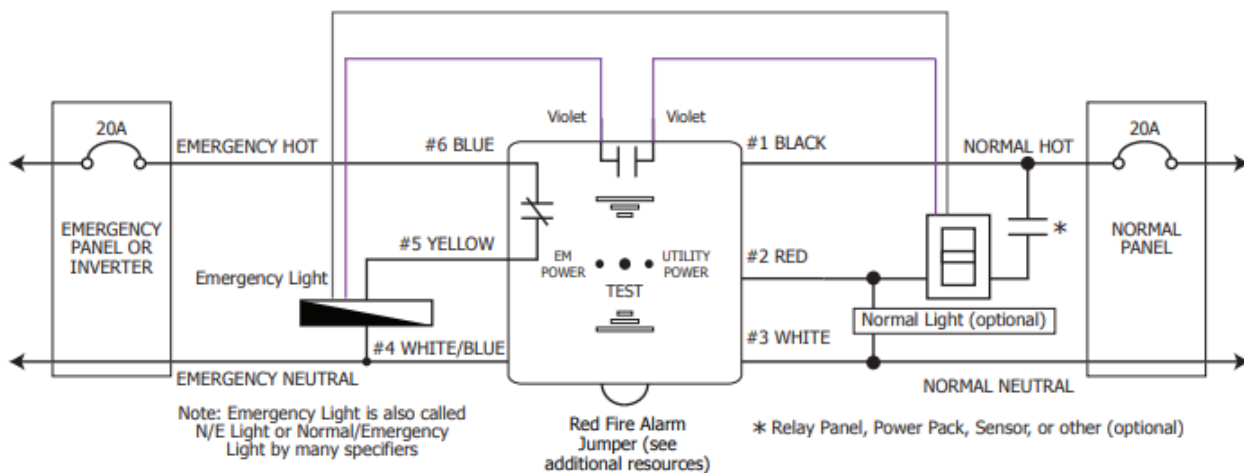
20A
EMERGENCY HOT
#6 BLUE
Violet
Violet
#1 BLACK
NORMAL HOT
20A
EMERGENCY PANEL OR INVERTER
#5 YELLOW
EM POWER
UTILITY POWER
TEST
#2 RED
*
NORMAL PANEL
Emergency Light
Normal Light (optional)
#4 WHITE/BLUE
#3 WHITE
EMERGENCY NEUTRAL
NORMAL NEUTRAL
Note: Emergency Light is also called N/E Light or Normal/Emergency Light by many specifiers
Red Fire Alarm Jumper (see additional resources)
* Relay Panel, Power Pack, Sensor, or other (optional)